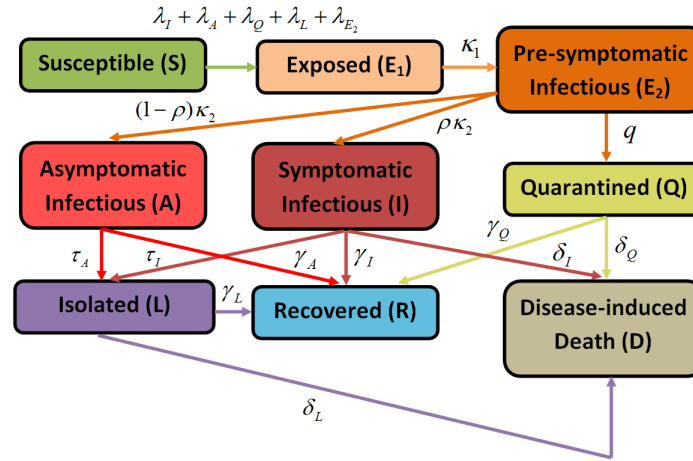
$\lambda_I + \lambda_A + \lambda_Q + \lambda_L + \lambda_{E_2}$

Susceptible (S)

Exposed ($E_1$)

$\kappa_1$

Pre-symptomatic Infectious ($E_2$)

$(1-\rho)\kappa_2$

$\rho\kappa_2$

$q$

Asymptomatic Infectious (A)

Symptomatic Infectious (I)

Quarantined (Q)

$\tau_A$

$\tau_I$

$\gamma_A$

$\gamma_I$

$\gamma_Q$

$\delta_I$

$\delta_Q$

Isolated (L)

$\gamma_L$

Recovered (R)

Disease-induced Death (D)

$\delta_L$